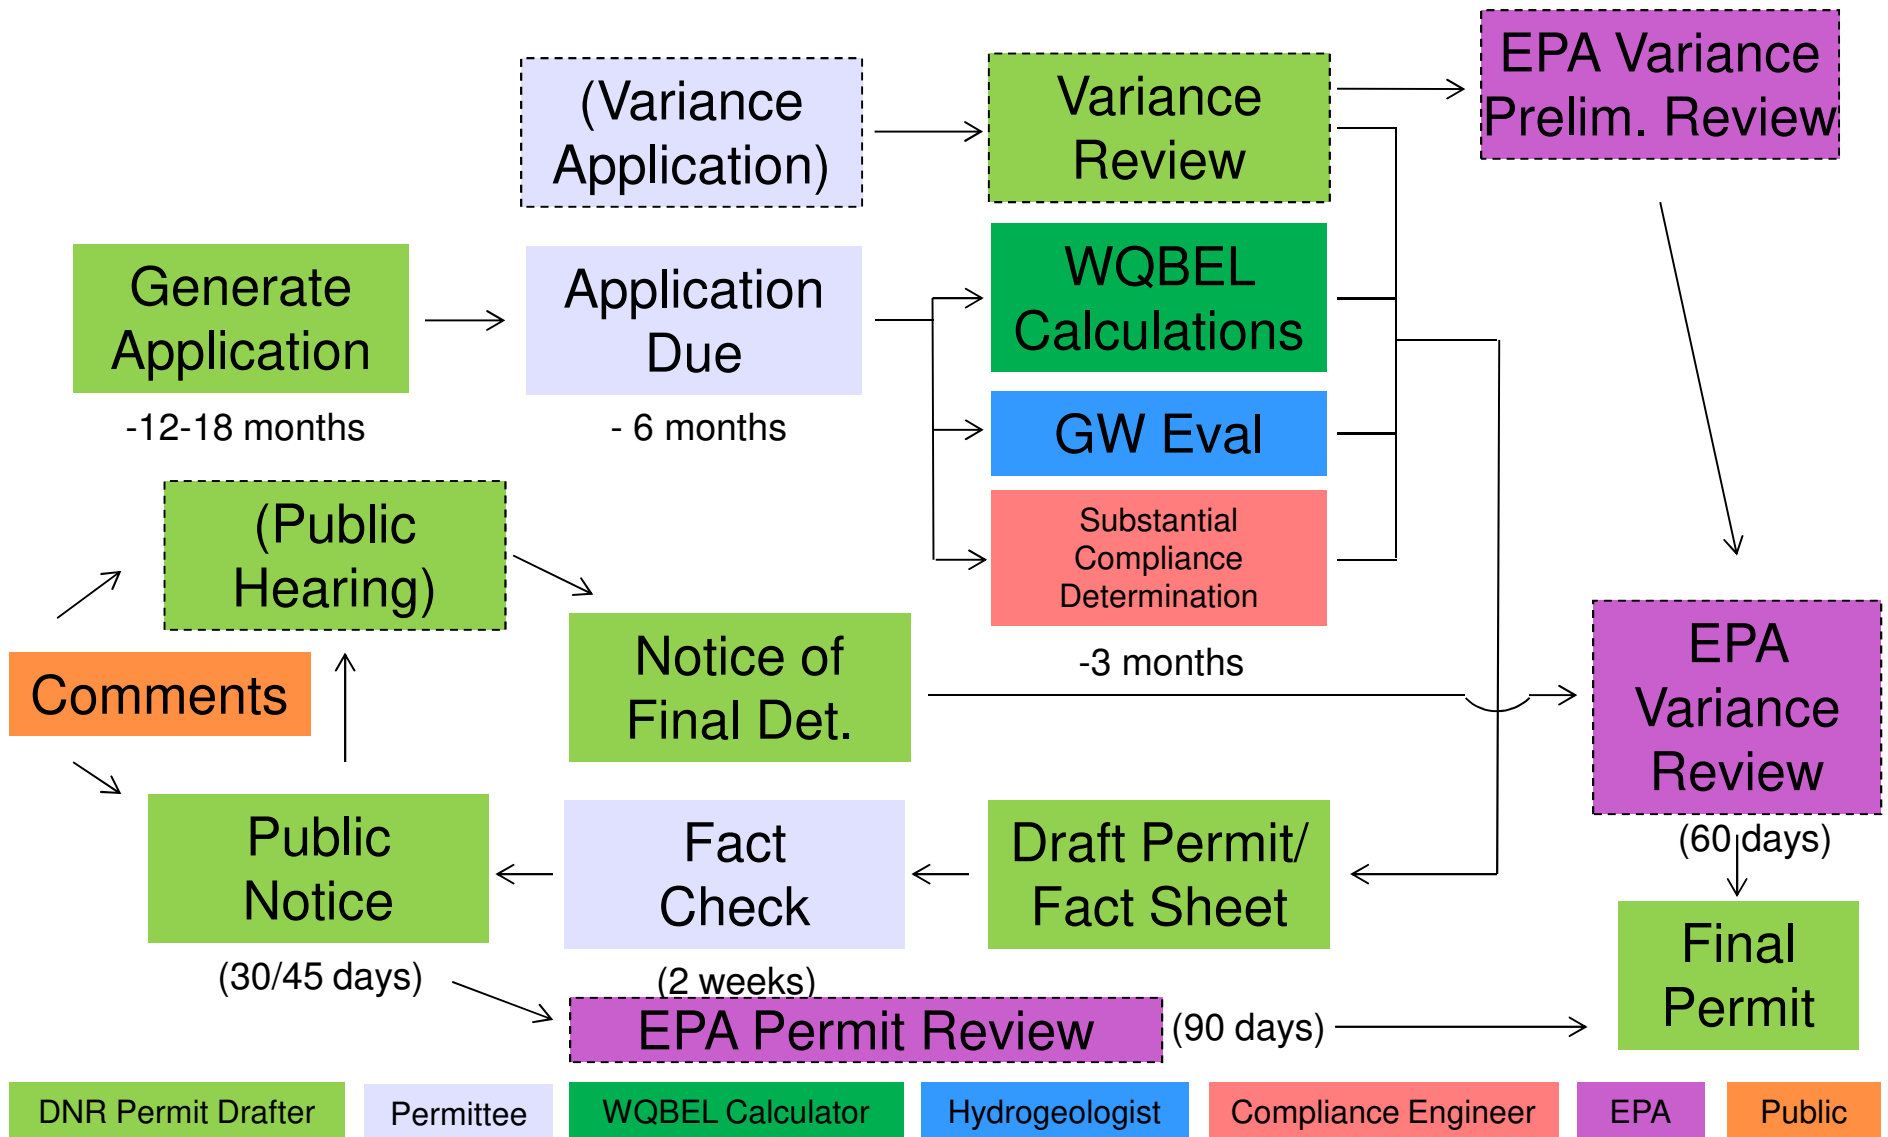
(Variance Application)

Variance Review

EPA Variance Prelim. Review

Generate Application

-12-18 months

Application Due

- 6 months

WQBEL Calculations

GW Eval

Substantial Compliance Determination

-3 months

(Public Hearing)

Comments

Notice of Final Det.

EPA Variance Review

(60 days)

Public Notice

(30/45 days)

Fact Check

(2 weeks)

Draft Permit/ Fact Sheet

Final Permit

EPA Permit Review

(90 days)

DNR Permit Drafter

Permittee

WQBEL Calculator

Hydrogeologist

Compliance Engineer

EPA

Public